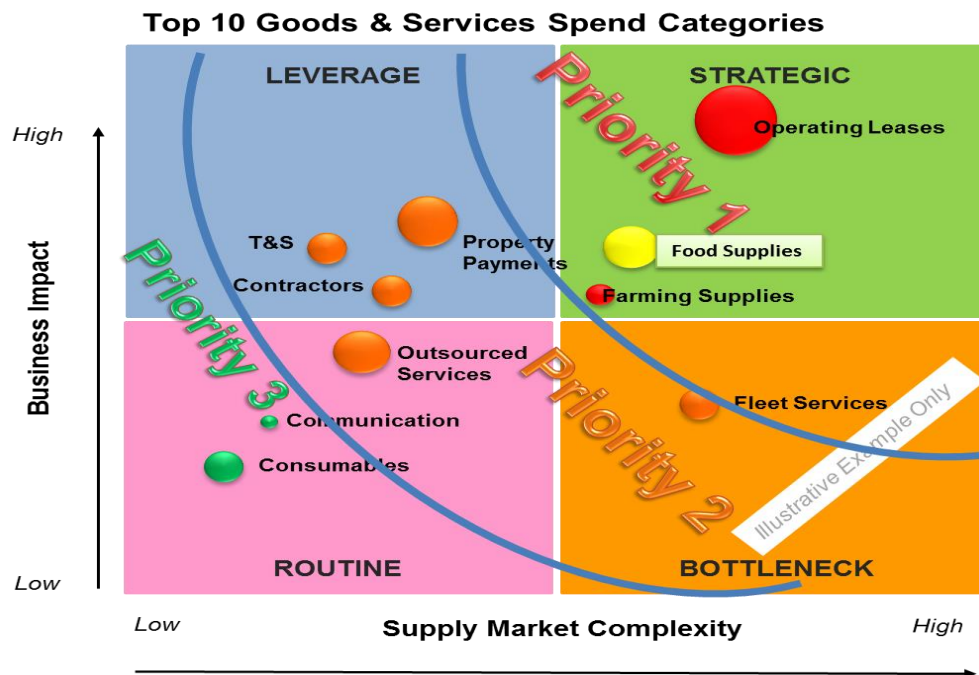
Top 10 Goods & Services Spend Categories

LEVERAGE

STRATEGIC

High

Low

Business Impact

Priority 1

Priority 3

Priority 2

Operating Leases

T&S

Property Payments

Food Supplies

Contractors

Farming Supplies

Outsourced Services

Communication

Fleet Services

Consumables

Illustrative Example Only

ROUTINE

BOTTLENECK

Low

Supply Market Complexity

High